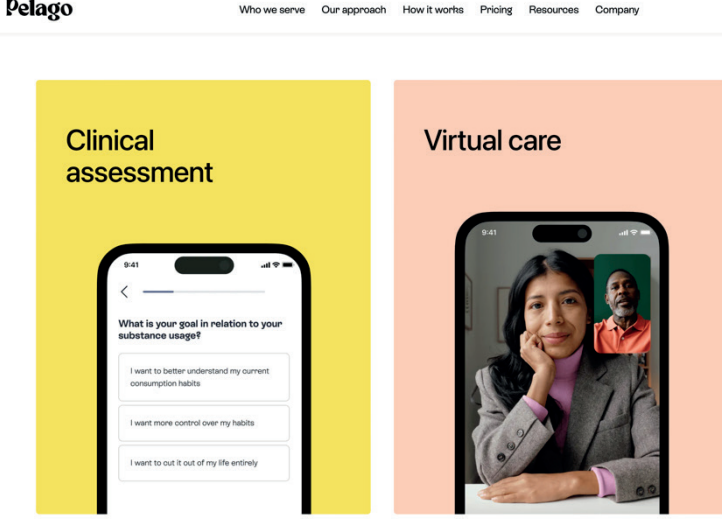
Pelago

Who we serve Our approach How it works Pricing Resources Company

Clinical assessment

9:41

What is your goal in relation to your substance usage?

I want to better understand my current consumption habits

I want more control over my habits

I want to out it out of my life entirely

Virtual care

9:41